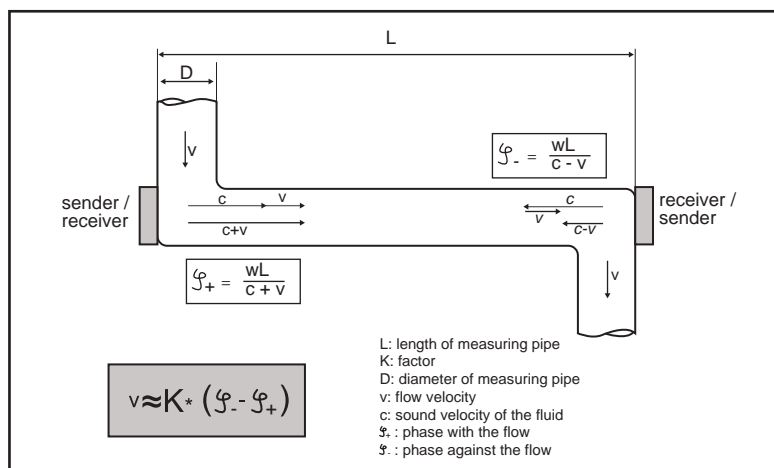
L

D

v

$\varphi_- = \frac{wL}{c - v}$

sender / receiver

c v

c+v

c

v

c-v

receiver / sender

v

$\varphi_+ = \frac{wL}{c + v}$

$v \approx K_* (\varphi_- - \varphi_+)$

L: length of measuring pipe
K: factor
D: diameter of measuring pipe
v: flow velocity
c: sound velocity of the fluid
$\varphi_+$ : phase with the flow
$\varphi_-$ : phase against the flow